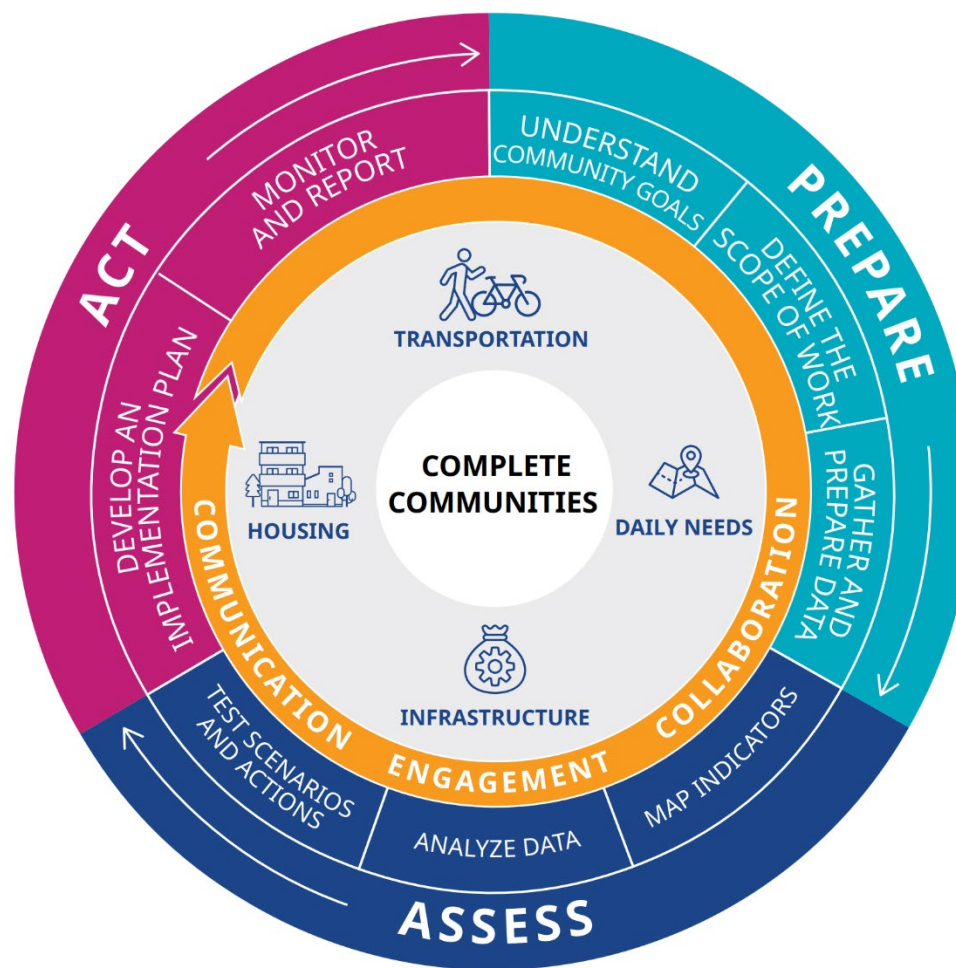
ACT
MONITOR AND REPORT
DEVELOP AN IMPLEMENTATION PLAN
PREPARE
UNDERSTAND COMMUNITY GOALS
DEFINE THE SCOPE OF WORK
GATHER AND PREPARE DATA
ASSESS
MAP INDICATORS
ANALYZE DATA
TEST SCENARIOS AND ACTIONS
COMMUNICATION
ENGAGEMENT
COLLABORATION
TRANSPORTATION
HOUSING
COMPLETE COMMUNITIES
DAILY NEEDS
INFRASTRUCTURE